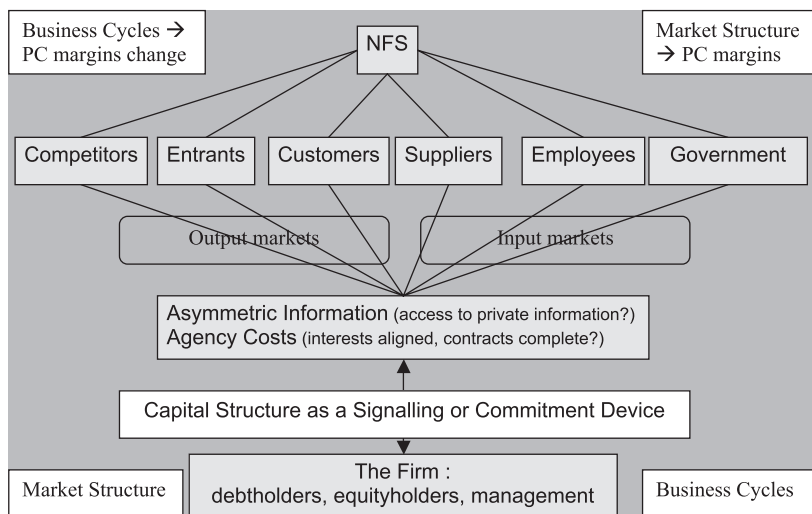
Business Cycles → PC margins change

NFS

Market Structure → PC margins

Competitors

Entrants

Customers

Suppliers

Employees

Government

Output markets

Input markets

Asymmetric Information (access to private information?)
Agency Costs (interests aligned, contracts complete?)

Capital Structure as a Signalling or Commitment Device

Market Structure

The Firm :
debtholders, equityholders, management

Business Cycles